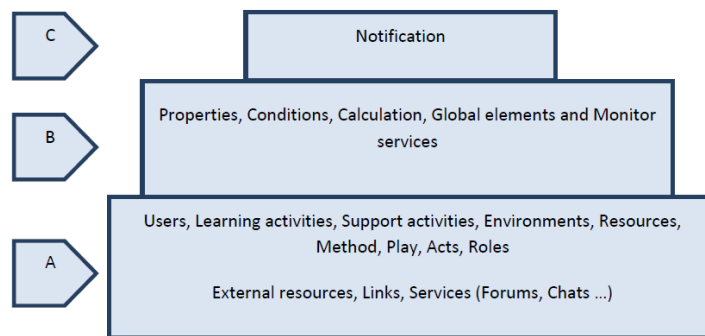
C

Notification

B

Properties, Conditions, Calculation, Global elements and Monitor services

A

Users, Learning activities, Support activities, Environments, Resources, Method, Play, Acts, Roles

External resources, Links, Services (Forums, Chats ...)